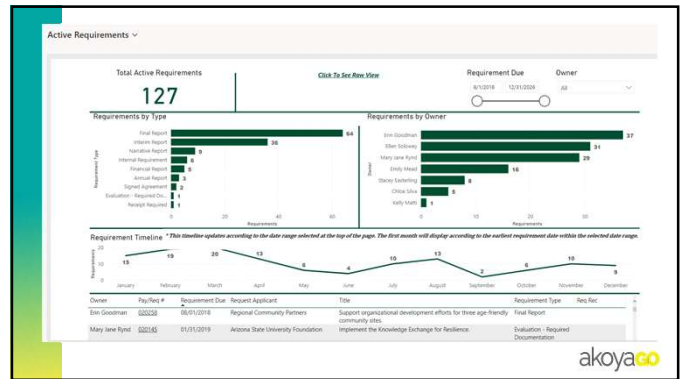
Active Requirements ⌄

Total Active Requirements

127

Click To See Raw View

Requirement Due

6/1/2018 12/31/2026

Owner

All

Requirements by Type

Requirement Type

Final Report 54
Interim Report 36
Narrative Report 9
Internal Requirement 5
Financial Report 5
Annual Report 3
Signed Agreement 2
Evaluation - Required Do... 1
Receipt Required 1

0 20 40 60
Requirements

Requirements by Owner

Owner

Erin Goodman 37
Ellen Soloway 31
Mary Jane Rynd 29
Emily Mead 16
Stacey Easterling 8
Chloe Silva 5
Kelly Math 1

0 20 40
Requirements

Requirement Timeline * This timeline updates according to the date range selected at the top of the page. The first month will display according to the earliest requirement date within the selected date range.

Requirements

15 19 20 13 6 4 10 13 2 6 9

January February March April May June July August September October November December

| Owner | Pay/Req # | Requirement Due | Request Applicant | Title | Requirement Type | Req Rec |
|---|---|---|---|---|---|---|
| Erin Goodman | 020250 | 08/01/2018 | Regional Community Partners | Support organizational development efforts for three age-friendly community sites. | Final Report | |
| Mary Jane Rynd | 020145 | 01/31/2019 | Arizona State University Foundation | Implement the Knowledge Exchange for Resilience. | Evaluation - Required Documentation | |

akoyaGO